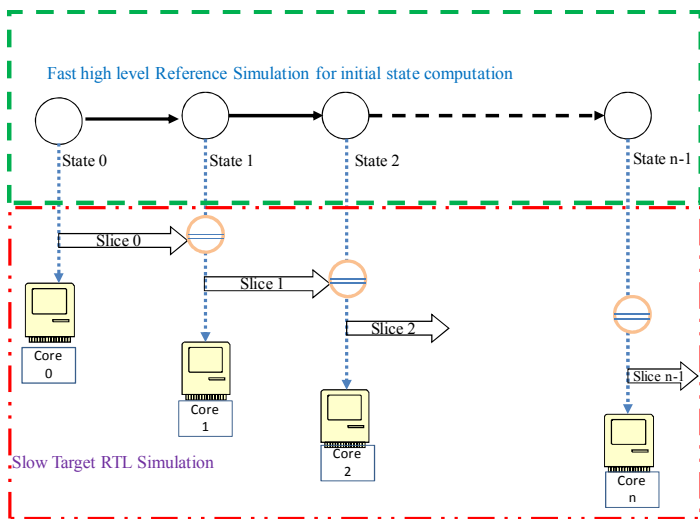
Fast high level Reference Simulation for initial state computation

State 0

State 1

State 2

State n-1

Slice 0

Slice 1

Slice 2

Slice n-1

Core 0

Core 1

Core 2

Core n

Slow Target RTL Simulation